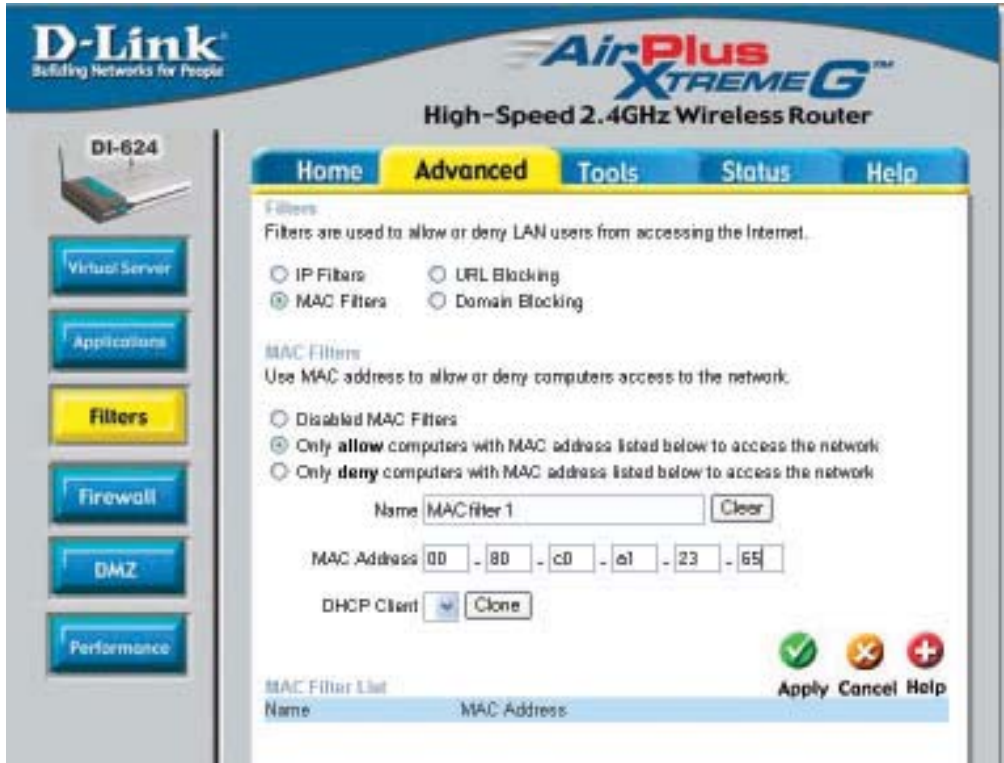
D-Link
Building Networks for People

AirPlus XtremeG™
High-Speed 2.4GHz Wireless Router

DI-624

Home | Advanced | Tools | Status | Help

Virtual Server
Applications
Filters
Firewall
DMZ
Performance

Filters
Filters are used to allow or deny LAN users from accessing the Internet.

IP Filters
URL Blocking
MAC Filters
Domain Blocking

MAC Filters
Use MAC address to allow or deny computers access to the network.

Disabled MAC Filters
Only **allow** computers with MAC address listed below to access the network
Only **deny** computers with MAC address listed below to access the network

Name MACfilter 1 Clear

MAC Address 00 - 80 - c0 - a1 - 23 - 65

DHCP Client Clone

Apply Cancel Help

MAC Filter List

| Name | MAC Address |
|---|---|